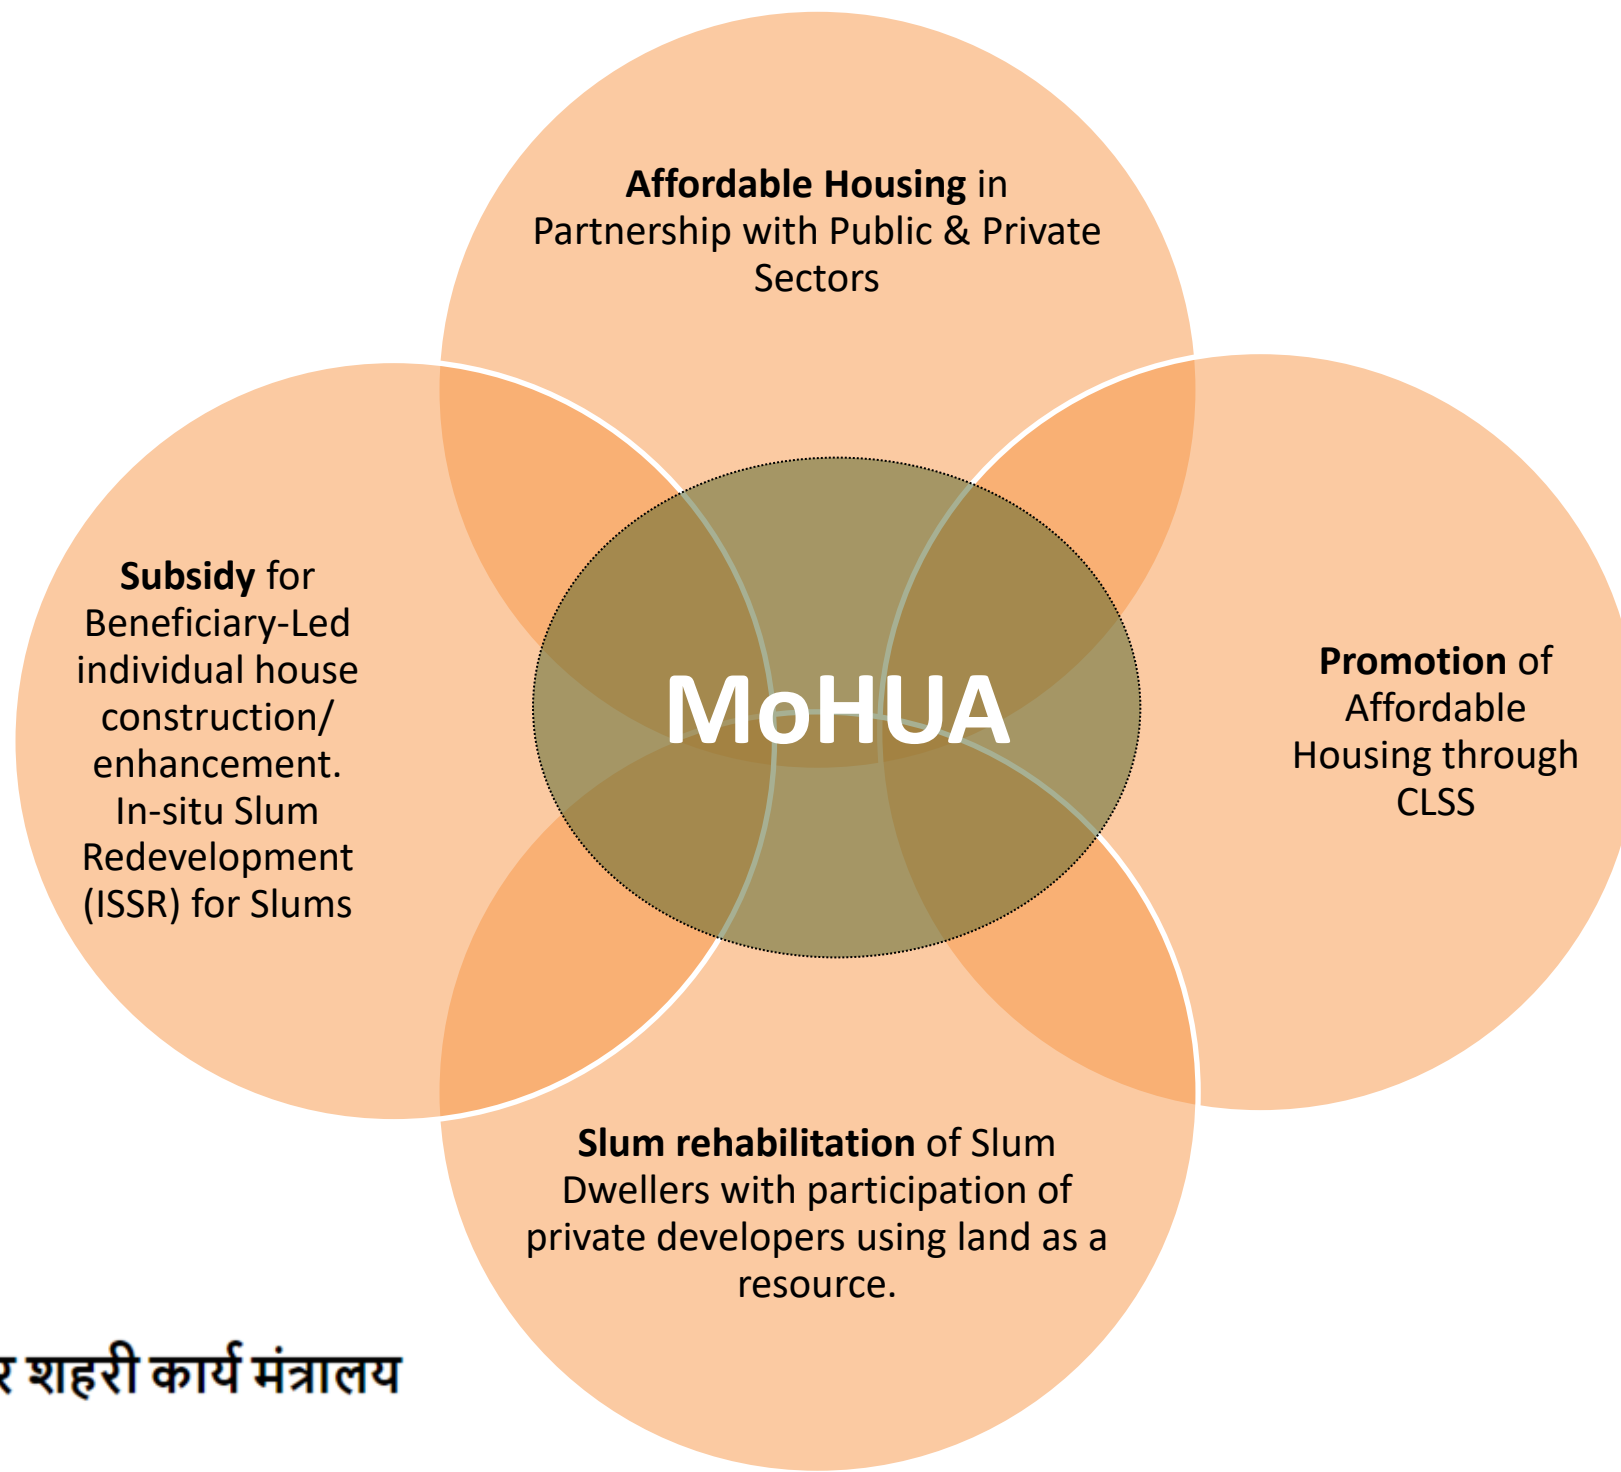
**Affordable Housing** in Partnership with Public & Private Sectors

**Subsidy** for Beneficiary-Led individual house construction/ enhancement. In-situ Slum Redevelopment (ISSR) for Slums

MoHUA

**Promotion** of Affordable Housing through CLSS

**Slum rehabilitation** of Slum Dwellers with participation of private developers using land as a resource.

र शहरी कार्य मंत्रालय